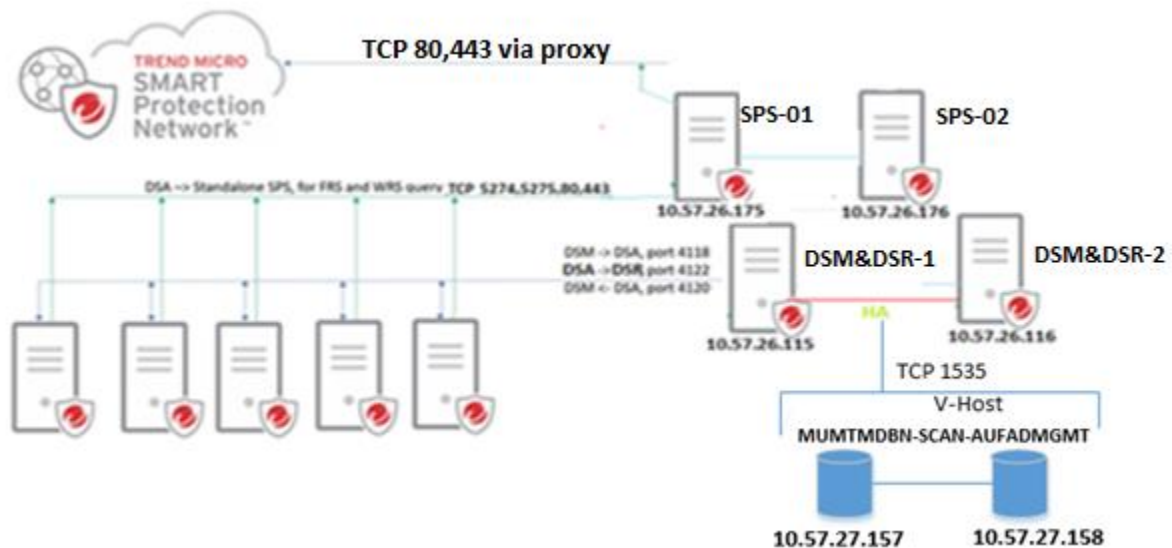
TREND MICRO
SMART
Protection
Network™

TCP 80,443 via proxy

SPS-01

SPS-02

DSA -> Standalone SPS, for FRS and WRS query TCP 5274,5275,80,443

10.57.26.175

10.57.26.176

DSM -> DSA, port 4118
DSA -> DSR, port 4122
DSM <- DSA, port 4120

DSM&DSR-1

DSM&DSR-2

HA

10.57.26.115

10.57.26.116

TCP 1535

V-Host

MUMTMDBN-SCAN-AUFADMGMT

10.57.27.157

10.57.27.158